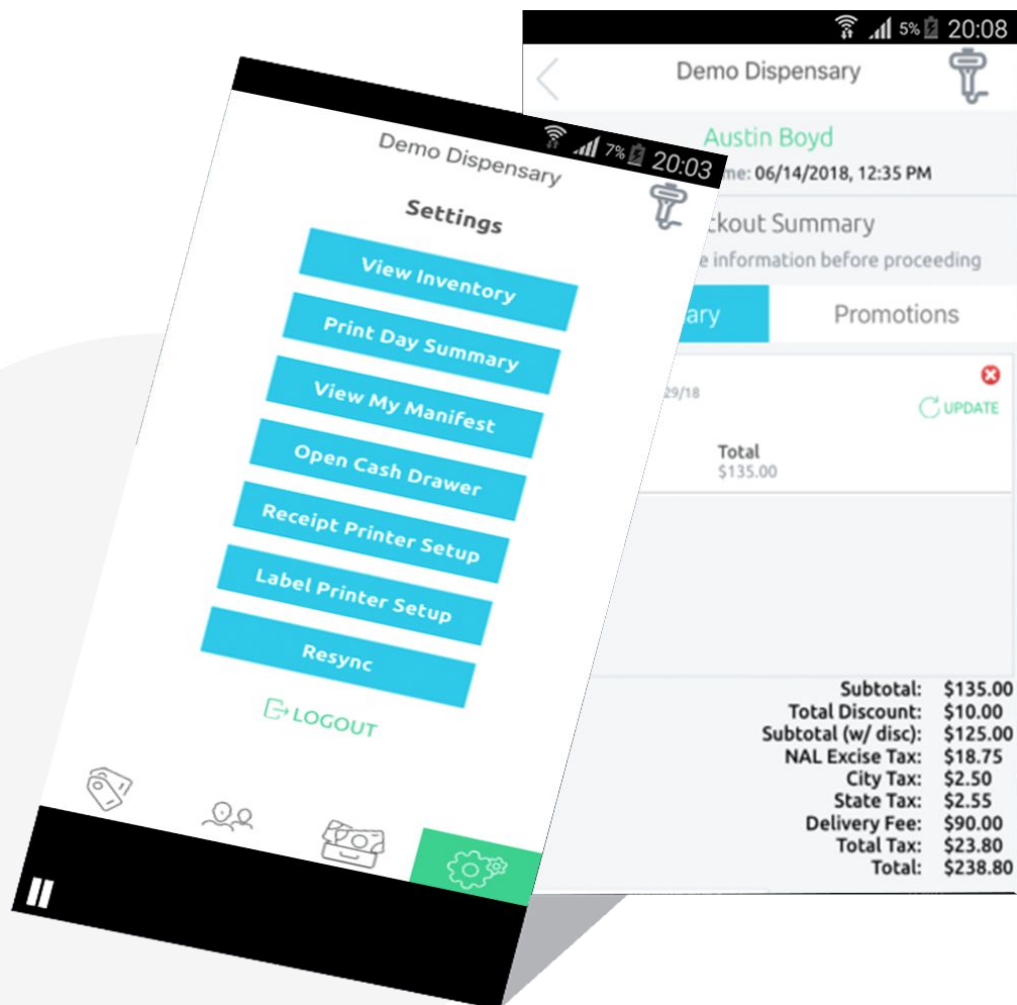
7% 20:03

Demo Dispensary

Settings

View Inventory

Print Day Summary

View My Manifest

Open Cash Drawer

Receipt Printer Setup

Label Printer Setup

Resync

LOGOUT

5% 20:08

Demo Dispensary

Austin Boyd

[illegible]me: 06/14/2018, 12:35 PM

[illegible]ckout Summary

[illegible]e information before proceeding

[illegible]ary

Promotions

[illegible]29/18

UPDATE

Total
$135.00

| | |
|---|---|
| Subtotal: | $135.00 |
| Total Discount: | $10.00 |
| Subtotal (w/ disc): | $125.00 |
| NAL Excise Tax: | $18.75 |
| City Tax: | $2.50 |
| State Tax: | $2.55 |
| Delivery Fee: | $90.00 |
| Total Tax: | $23.80 |
| Total: | $238.80 |